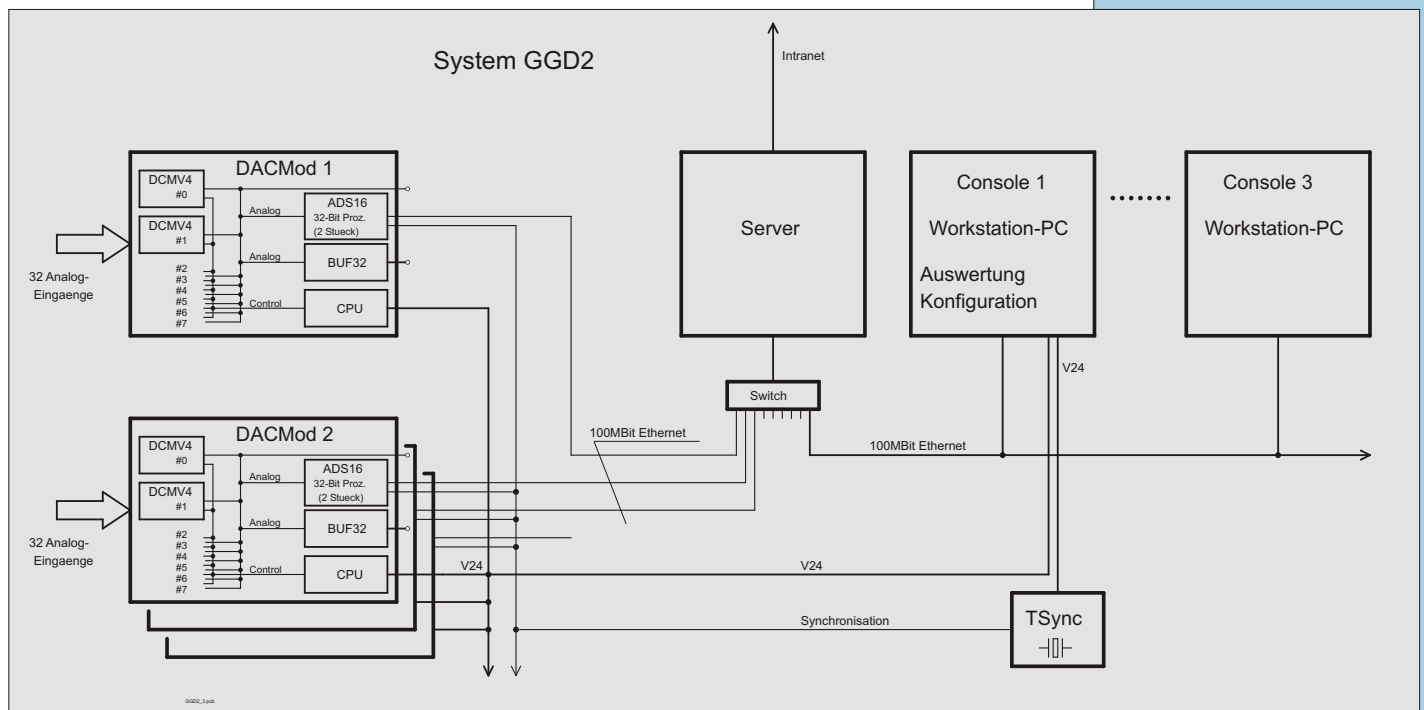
System GGD2

Intranet

DACMod 1

DCMV4
#0

DCMV4
#1

#2
#3
#4
#5
#6
#7

Analog
Analog
Control

ADS16
32-Bit Proz.
(2 Stueck)

BUF32

CPU

32 Analog-
Eingaenge

Server

Console 1
Workstation-PC
Auswertung
Konfiguration

Console 3
Workstation-PC

Switch

V24

100MBit Ethernet

100MBit Ethernet

DACMod 2

DCMV4
#0

DCMV4
#1

#2
#3
#4
#5
#6
#7

Analog
Analog
Control

ADS16
32-Bit Proz.
(2 Stueck)

BUF32

CPU

32 Analog-
Eingaenge

V24

V24

Synchronisation

TSync

GGD2_3.pcb